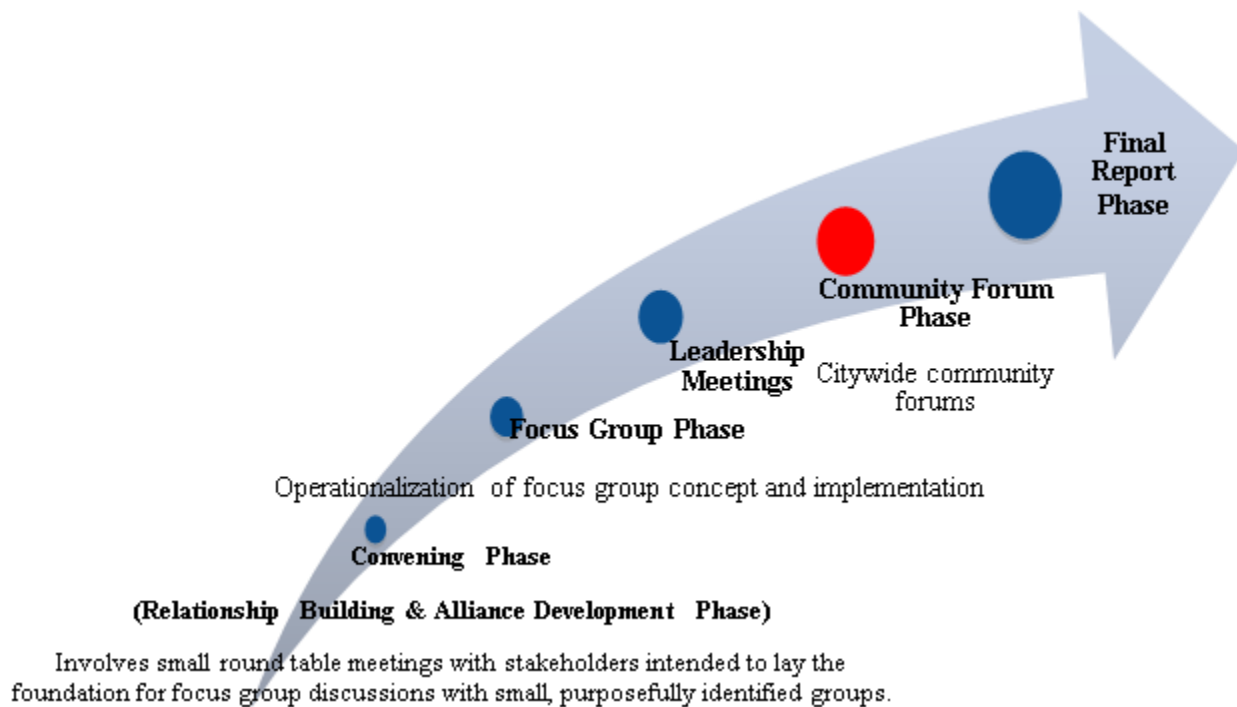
Final Report Phase

Community Forum Phase

Citywide community forums

Leadership Meetings

Focus Group Phase

Operationalization of focus group concept and implementation

Convening Phase

(Relationship Building & Alliance Development Phase)

Involves small round table meetings with stakeholders intended to lay the foundation for focus group discussions with small, purposefully identified groups.